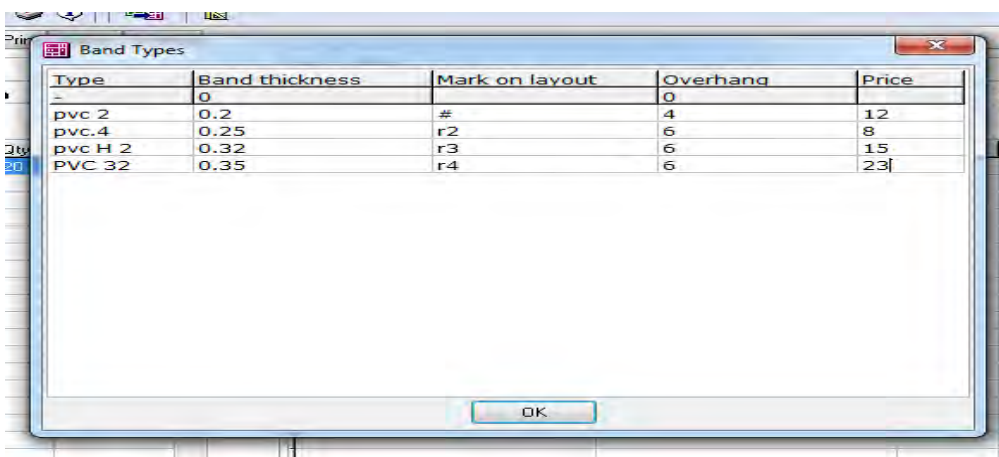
Prin

Qty

20

Band Types

| Type | Band thickness | Mark on layout | Overhang | Price |
|---|---|---|---|---|
| - | 0 | | 0 | |
| pvc 2 | 0.2 | # | 4 | 12 |
| pvc.4 | 0.25 | r2 | 6 | 8 |
| pvc H 2 | 0.32 | r3 | 6 | 15 |
| PVC 32 | 0.35 | r4 | 6 | 23 |

OK